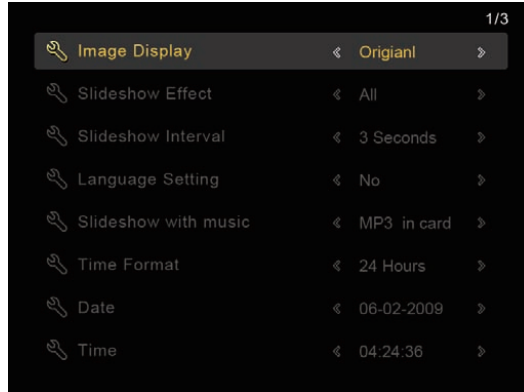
1/3

Image Display « Origianl »

Slideshow Effect « All »

Slideshow Interval « 3 Seconds »

Language Setting « No »

Slideshow with music « MP3 in card »

Time Format « 24 Hours »

Date « 06-02-2009 »

Time « 04:24:36 »